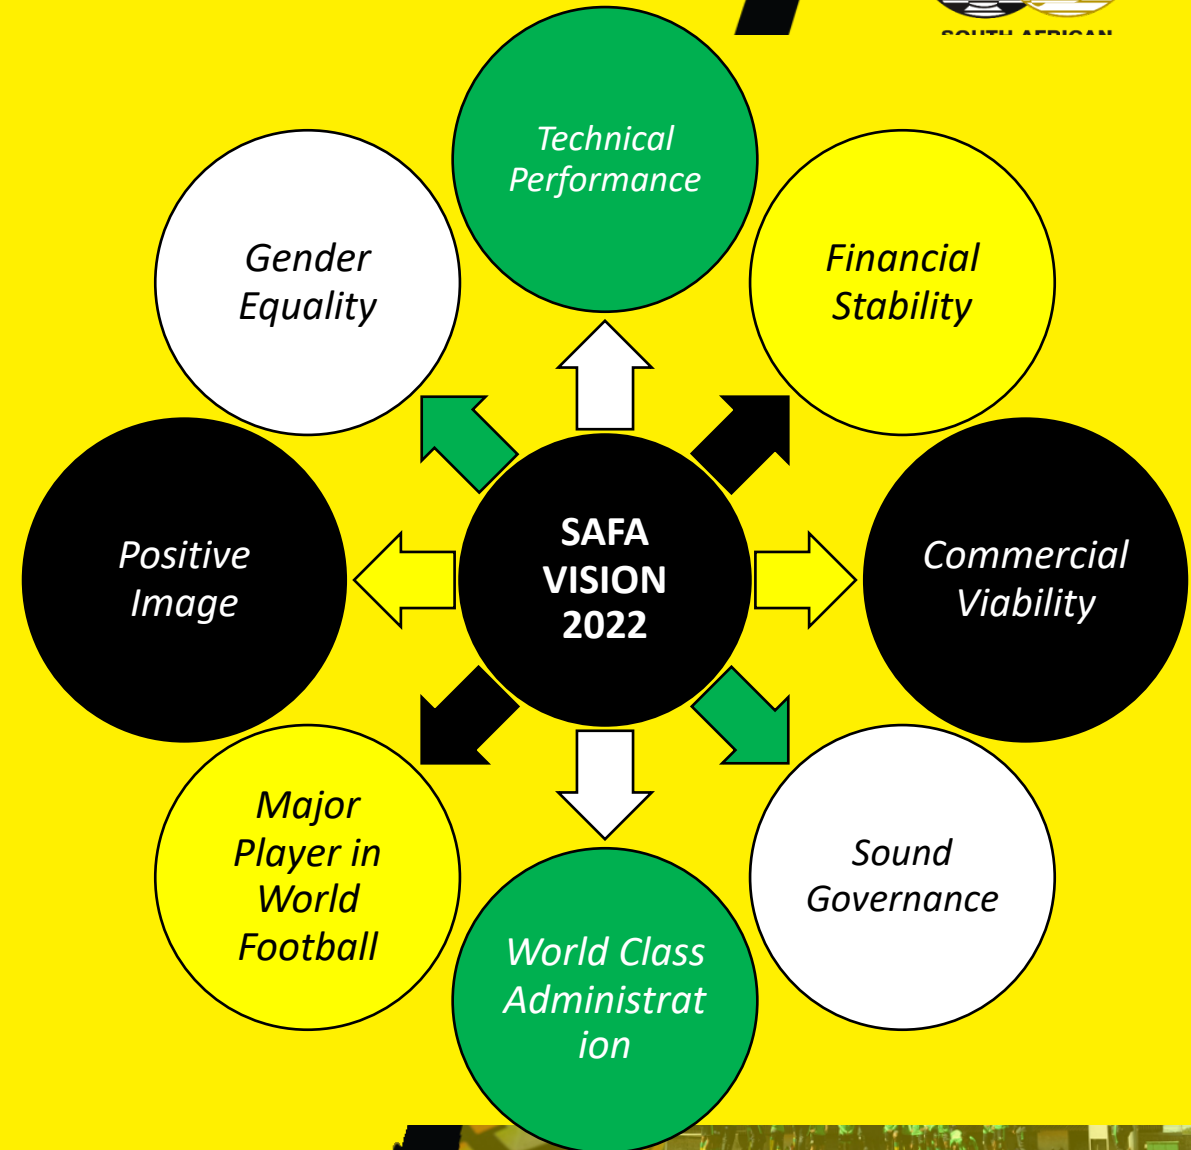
SOUTH AFRICAN

Technical Performance

Gender Equality

Financial Stability

Positive Image

SAFA VISION 2022

Commercial Viability

Major Player in World Football

Sound Governance

World Class Administrat ion